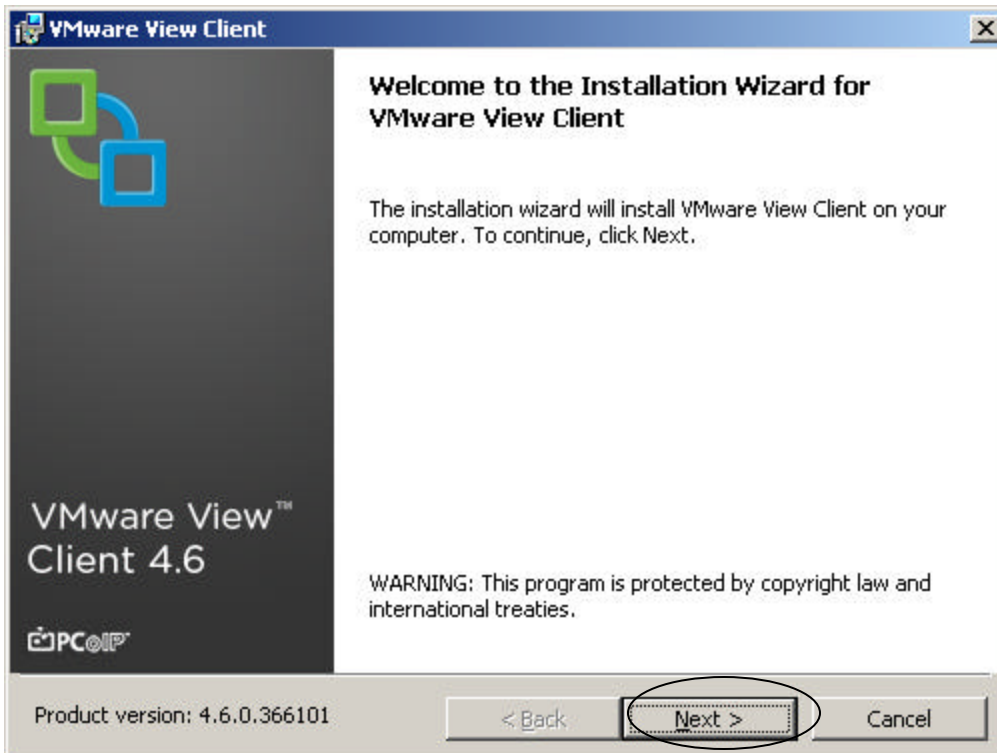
VMware View Client

×

Welcome to the Installation Wizard for VMware View Client

The installation wizard will install VMware View Client on your computer. To continue, click Next.

VMware View™ Client 4.6

PCoIP

WARNING: This program is protected by copyright law and international treaties.

Product version: 4.6.0.366101

< Back

Next >

Cancel